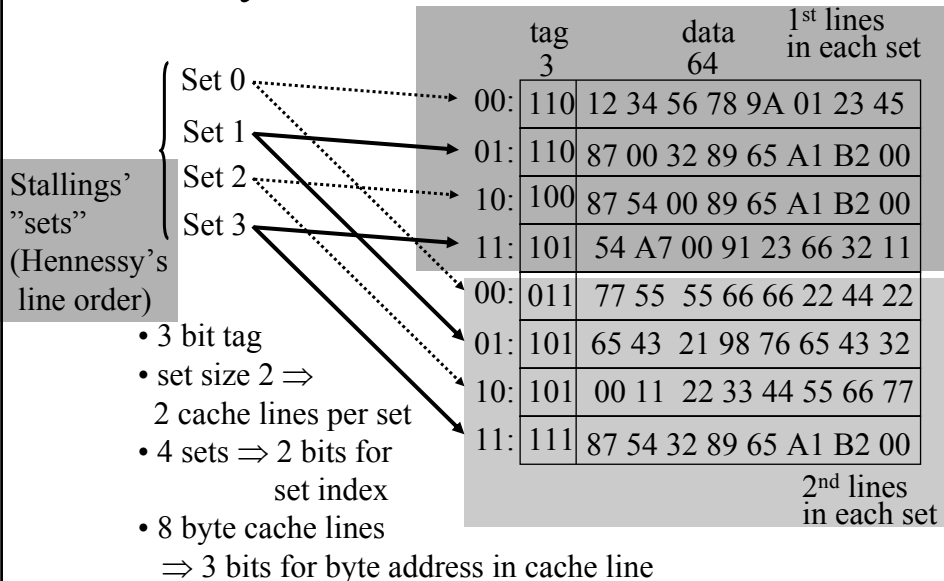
tag
3

data
64

1st lines in each set

Set 0
Set 1
Set 2
Set 3

Stallings' "sets" (Hennessy's line order)

| | tag | data |
|---|---|---|
| 00: | 110 | 12 34 56 78 9A 01 23 45 |
| 01: | 110 | 87 00 32 89 65 A1 B2 00 |
| 10: | 100 | 87 54 00 89 65 A1 B2 00 |
| 11: | 101 | 54 A7 00 91 23 66 32 11 |
| 00: | 011 | 77 55 55 66 66 22 44 22 |
| 01: | 101 | 65 43 21 98 76 65 43 32 |
| 10: | 101 | 00 11 22 33 44 55 66 77 |
| 11: | 111 | 87 54 32 89 65 A1 B2 00 |

2nd lines in each set

• 3 bit tag
• set size 2 $\Rightarrow$ 2 cache lines per set
• 4 sets $\Rightarrow$ 2 bits for set index
• 8 byte cache lines $\Rightarrow$ 3 bits for byte address in cache line